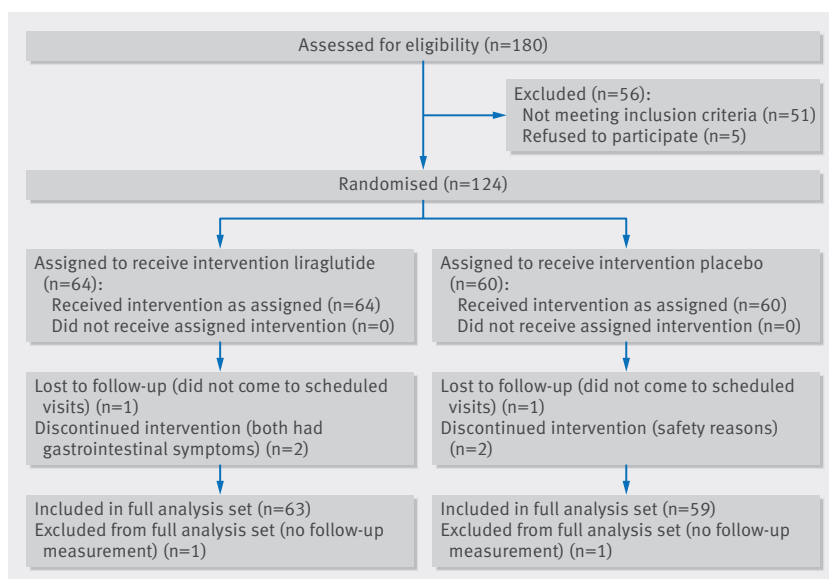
Assessed for eligibility (n=180)

Excluded (n=56):
Not meeting inclusion criteria (n=51)
Refused to participate (n=5)

Randomised (n=124)

Assigned to receive intervention liraglutide (n=64):
Received intervention as assigned (n=64)
Did not receive assigned intervention (n=0)

Lost to follow-up (did not come to scheduled visits) (n=1)
Discontinued intervention (both had gastrointestinal symptoms) (n=2)

Included in full analysis set (n=63)
Excluded from full analysis set (no follow-up measurement) (n=1)

Assigned to receive intervention placebo (n=60):
Received intervention as assigned (n=60)
Did not receive assigned intervention (n=0)

Lost to follow-up (did not come to scheduled visits) (n=1)
Discontinued intervention (safety reasons) (n=2)

Included in full analysis set (n=59)
Excluded from full analysis set (no follow-up measurement) (n=1)